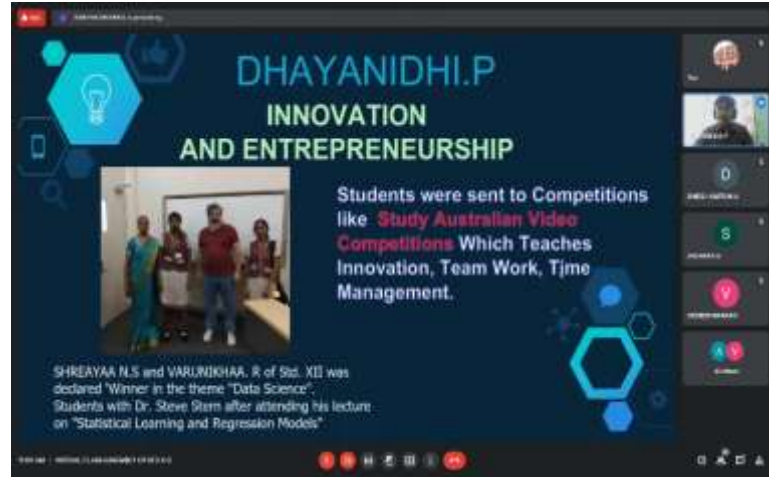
DHAYANIDHI.P

INNOVATION AND ENTREPRENEURSHIP

Students were sent to Competitions like Study Australian Video Competitions Which Teaches Innovation, Team Work, Tjme Management.

SHREAYAA N.S and VARUNIKHAA. R of Std. XII was declared "Winner in the theme "Data Science". Students with Dr. Steve Stern after attending his lecture on "Statistical Learning and Regression Models"

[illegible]

O

S

V

A V